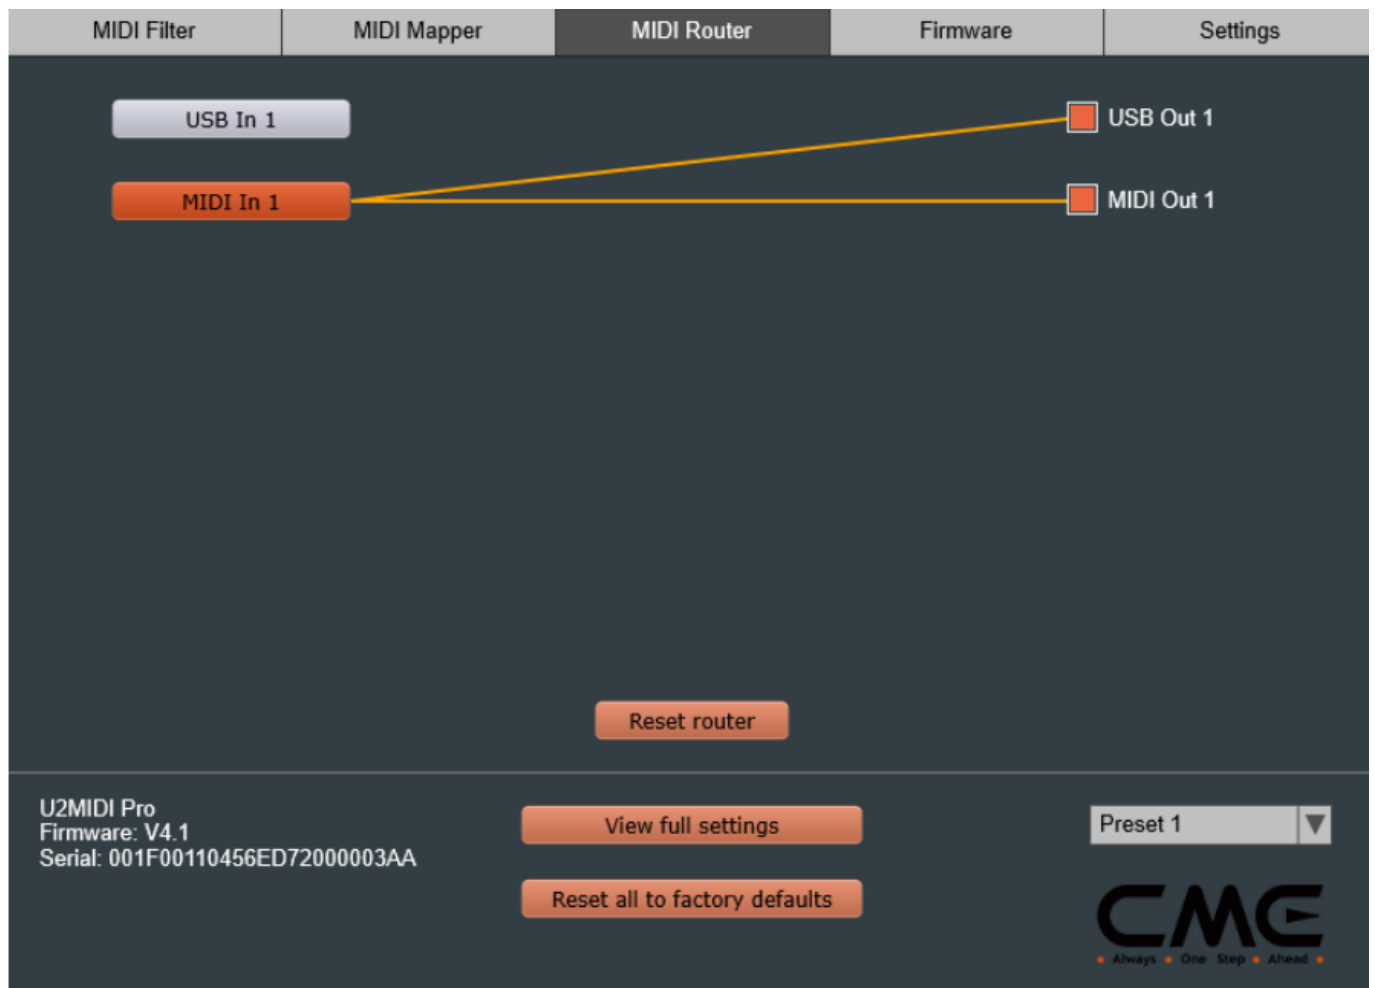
MIDI Filter | MIDI Mapper | MIDI Router | Firmware | Settings

USB In 1

MIDI In 1

USB Out 1

MIDI Out 1

Reset router

U2MIDI Pro
Firmware: V4.1
Serial: 001F00110456ED72000003AA

View full settings

Reset all to factory defaults

Preset 1

CME

Always One Step Ahead